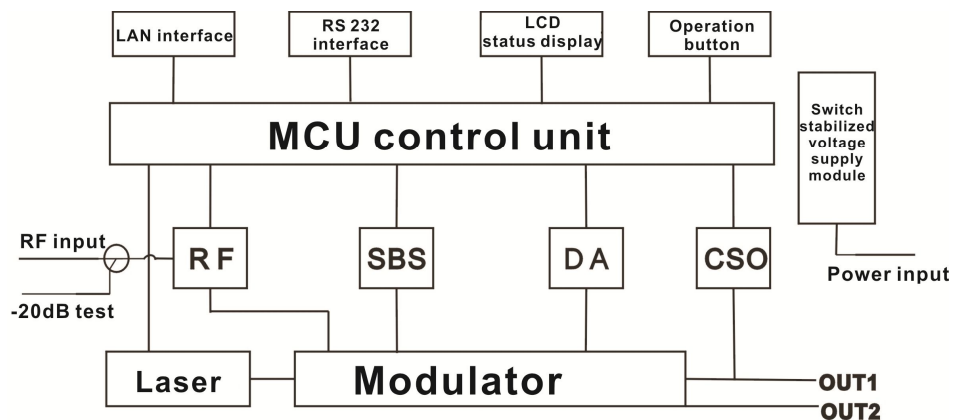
LAN interface

RS 232 interface

LCD status display

Operation button

Switch stabilized voltage supply module

MCU control unit

RF input

-20dB test

R F

SBS

D A

CSO

Power input

Laser

Modulator

OUT1

OUT2